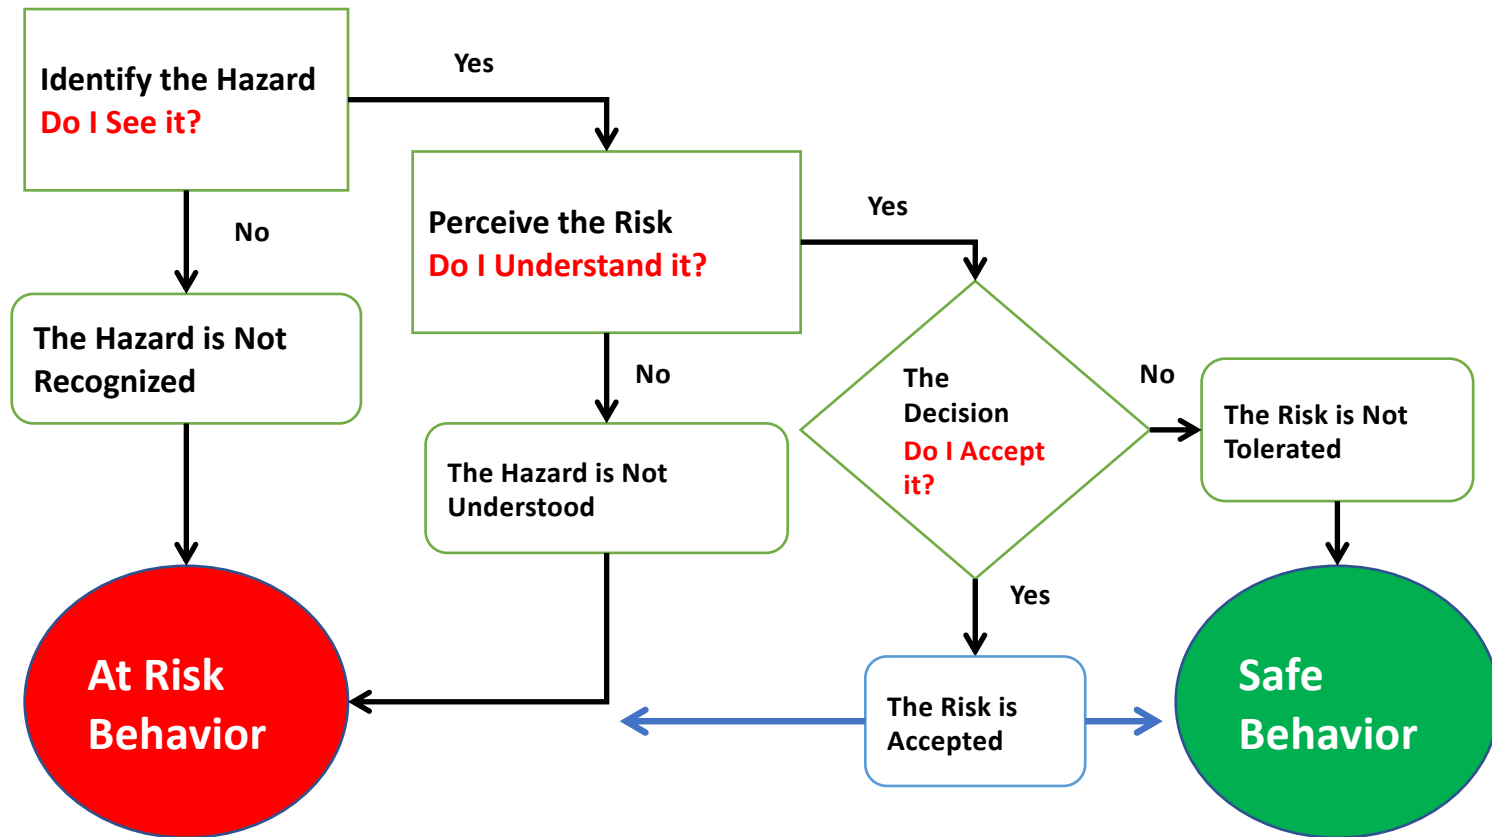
Identify the Hazard
Do I See it?

Yes

No

The Hazard is Not Recognized

Perceive the Risk
Do I Understand it?

Yes

No

The Hazard is Not Understood

The Decision
Do I Accept it?

No

The Risk is Not Tolerated

Yes

The Risk is Accepted

At Risk Behavior

Safe Behavior